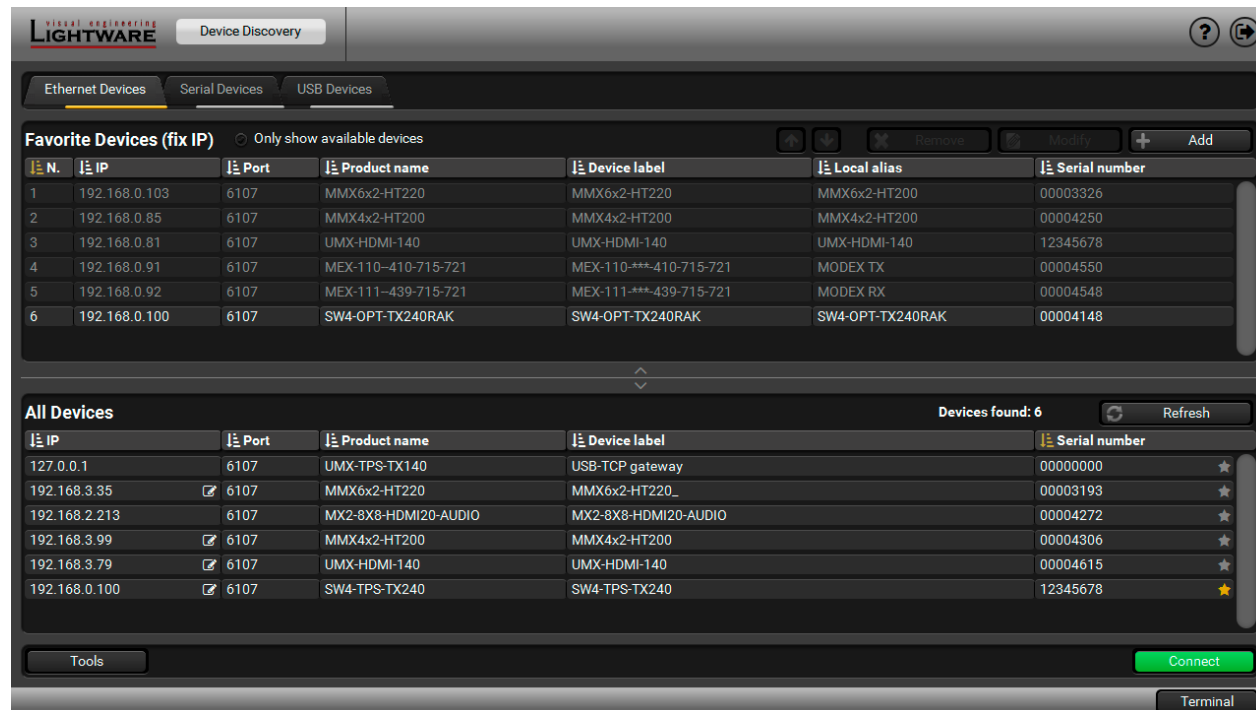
visual engineering LIGHTWARE

Device Discovery

Ethernet Devices | Serial Devices | USB Devices

Favorite Devices (fix IP)

Only show available devices

Remove | Modify | Add

| N. | IP | Port | Product name | Device label | Local alias | Serial number |
|---|---|---|---|---|---|---|
| 1 | 192.168.0.103 | 6107 | MMX6x2-HT220 | MMX6x2-HT220 | MMX6x2-HT200 | 00003326 |
| 2 | 192.168.0.85 | 6107 | MMX4x2-HT200 | MMX4x2-HT200 | MMX4x2-HT200 | 00004250 |
| 3 | 192.168.0.81 | 6107 | UMX-HDMI-140 | UMX-HDMI-140 | UMX-HDMI-140 | 12345678 |
| 4 | 192.168.0.91 | 6107 | MEX-110--410-715-721 | MEX-110-***-410-715-721 | MODEX TX | 00004550 |
| 5 | 192.168.0.92 | 6107 | MEX-111--439-715-721 | MEX-111-***-439-715-721 | MODEX RX | 00004548 |
| 6 | 192.168.0.100 | 6107 | SW4-OPT-TX240RAK | SW4-OPT-TX240RAK | SW4-OPT-TX240RAK | 00004148 |

All Devices

Devices found: 6

Refresh

| IP | Port | Product name | Device label | Serial number |
|---|---|---|---|---|
| 127.0.0.1 | 6107 | UMX-TPS-TX140 | USB-TCP gateway | 00000000 |
| 192.168.3.35 | 6107 | MMX6x2-HT220 | MMX6x2-HT220_ | 00003193 |
| 192.168.2.213 | 6107 | MX2-8X8-HDMI20-AUDIO | MX2-8X8-HDMI20-AUDIO | 00004272 |
| 192.168.3.99 | 6107 | MMX4x2-HT200 | MMX4x2-HT200 | 00004306 |
| 192.168.3.79 | 6107 | UMX-HDMI-140 | UMX-HDMI-140 | 00004615 |
| 192.168.0.100 | 6107 | SW4-TPS-TX240 | SW4-TPS-TX240 | 12345678 |

Tools

Connect

Terminal